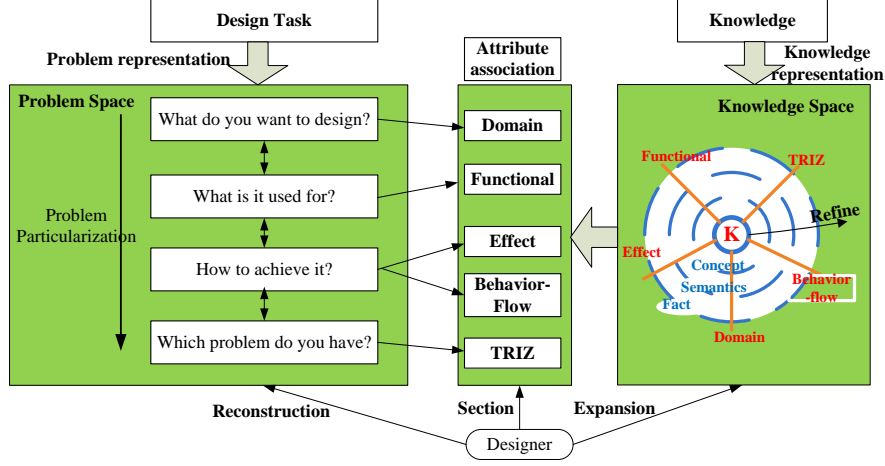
Design Task

Knowledge

Problem representation

Attribute association

Knowledge representation

Problem Space

What do you want to design?

What is it used for?

How to achieve it?

Which problem do you have?

Problem Particularization

Domain

Functional

Effect

Behavior-Flow

TRIZ

Knowledge Space

Functional

TRIZ

Refine

K

Effect

Concept

Semantics

Behavior-flow

Fact

Domain

Reconstruction

Section

Expansion

Designer